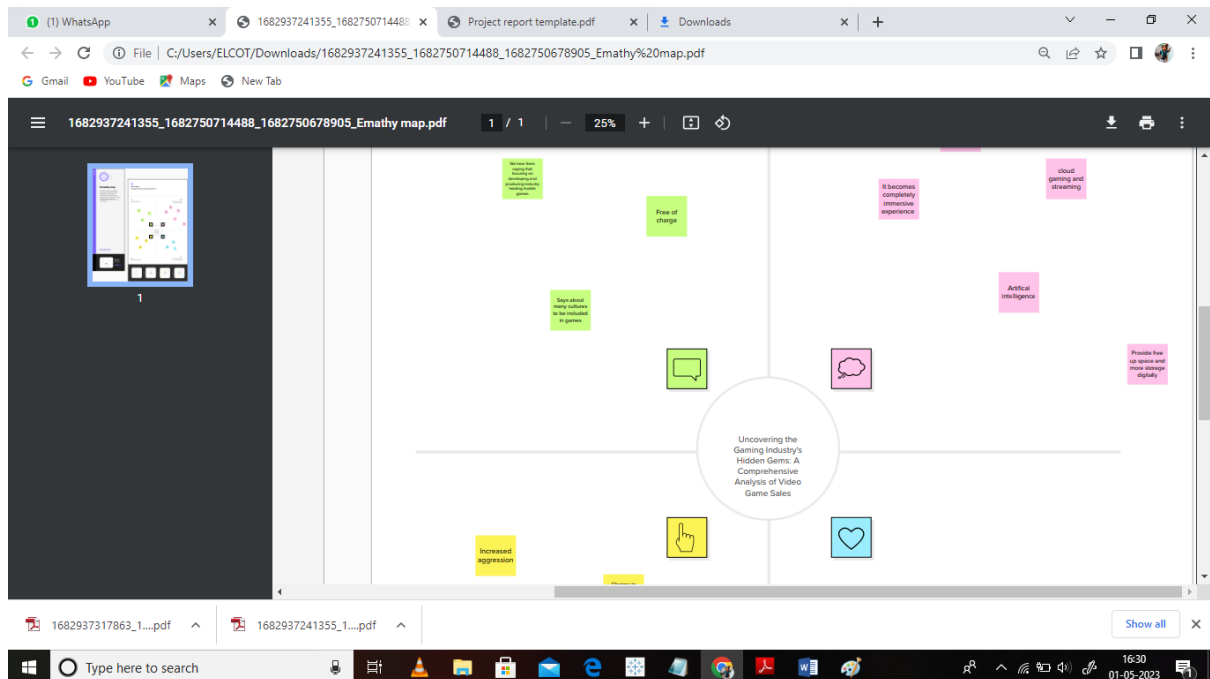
(1) WhatsApp
1682937241355_1682750714488
Project report template.pdf
Downloads

File | C:/Users/ELCOT/Downloads/1682937241355_1682750714488_1682750678905_Emathy%20map.pdf

Gmail YouTube Maps New Tab

1682937241355_1682750714488_1682750678905_Emathy map.pdf 1 / 1 25%

1

We hear them saying that focusing on developing and producing industry leading mobile games

Free of charge

Says about many cultures to be included in games

It becomes completely immersive experience

cloud gaming and streaming

Artifical intelligence

Provide free up space and more storage digitally

Uncovering the Gaming Industry's Hidden Gems: A Comprehensive Analysis of Video Game Sales

Increased aggression

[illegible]

1682937317863_1....pdf
1682937241355_1....pdf
Show all

Type here to search

16:30
01-05-2023